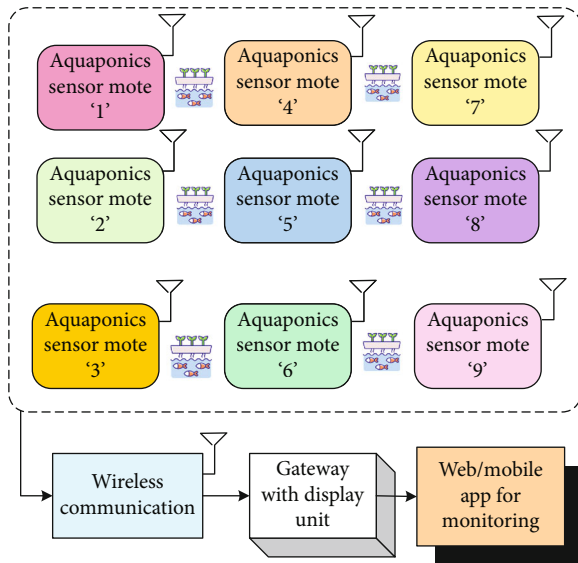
Aquaponics sensor mote '1'

Aquaponics sensor mote '4'

Aquaponics sensor mote '7'

Aquaponics sensor mote '2'

Aquaponics sensor mote '5'

Aquaponics sensor mote '8'

Aquaponics sensor mote '3'

Aquaponics sensor mote '6'

Aquaponics sensor mote '9'

Wireless communication

Gateway with display unit

Web/mobile app for monitoring